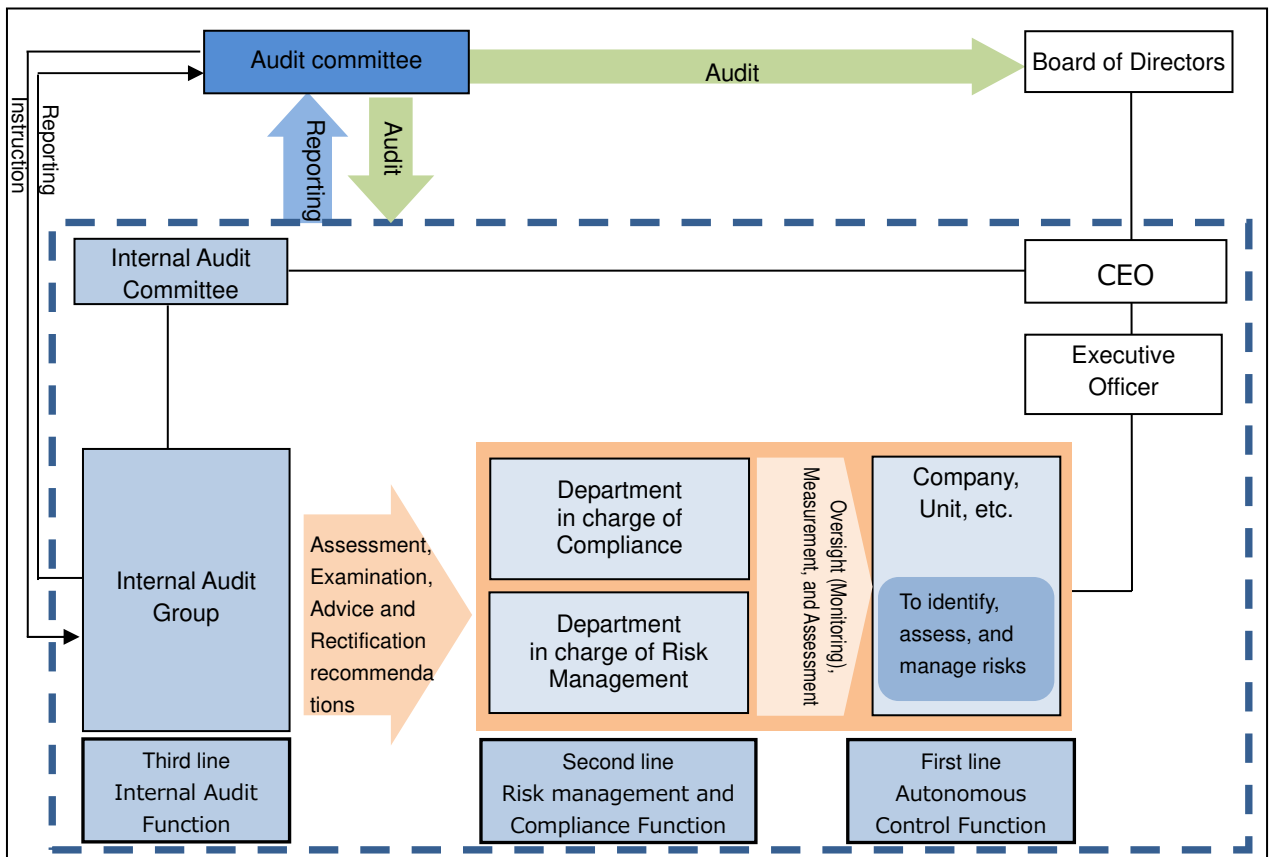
Audit committee

Audit

Board of Directors

Instruction

Reporting

Reporting

Audit

Internal Audit Committee

CEO

Executive Officer

Internal Audit Group

Assessment, Examination, Advice and Rectification recommendations

Department in charge of Compliance

Department in charge of Risk Management

Oversight (Monitoring), Measurement, and Assessment

Company, Unit, etc.

To identify, assess, and manage risks

Third line Internal Audit Function

Second line Risk management and Compliance Function

First line Autonomous Control Function